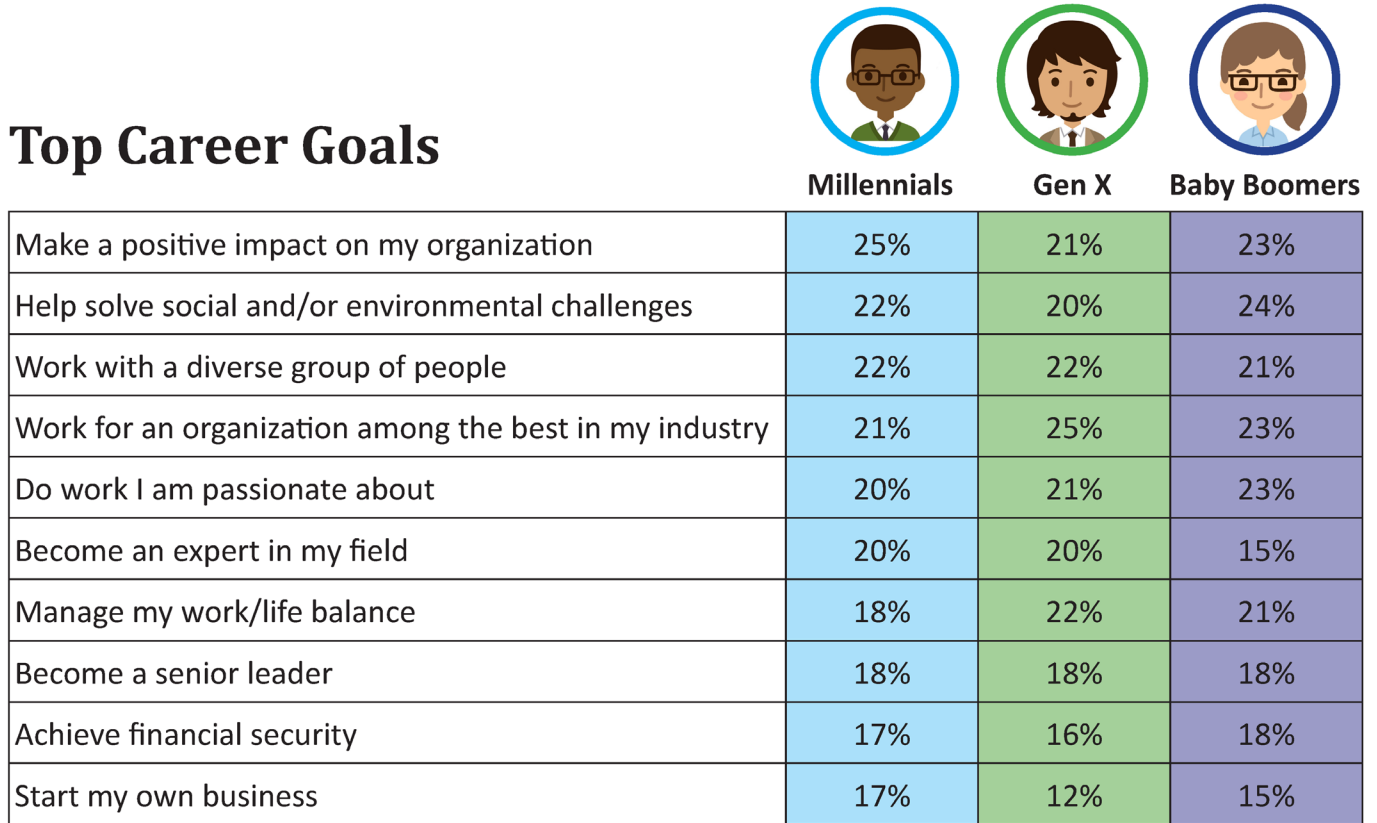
Top Career Goals

| | Millennials | Gen X | Baby Boomers |
|---|---|---|---|
| Make a positive impact on my organization | 25% | 21% | 23% |
| Help solve social and/or environmental challenges | 22% | 20% | 24% |
| Work with a diverse group of people | 22% | 22% | 21% |
| Work for an organization among the best in my industry | 21% | 25% | 23% |
| Do work I am passionate about | 20% | 21% | 23% |
| Become an expert in my field | 20% | 20% | 15% |
| Manage my work/life balance | 18% | 22% | 21% |
| Become a senior leader | 18% | 18% | 18% |
| Achieve financial security | 17% | 16% | 18% |
| Start my own business | 17% | 12% | 15% |